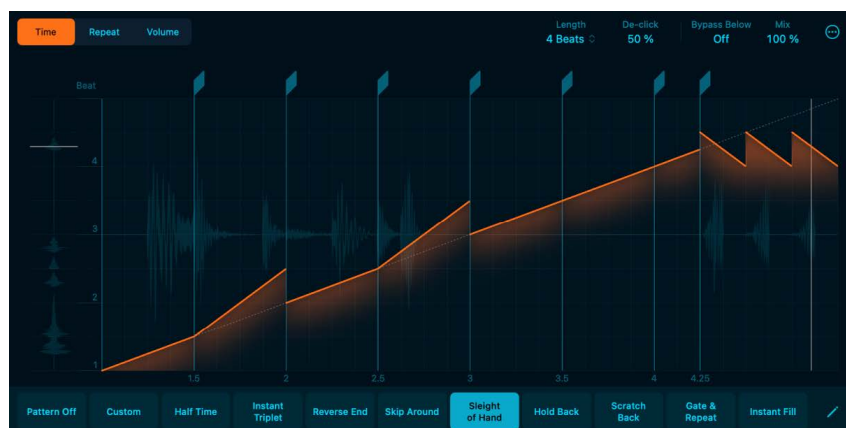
Time Repeat Volume

Length
4 Beats

De-click
50 %

Bypass Below
Off

Mix
100 %

Beat

4

3

2

1

1.5 2 2.5 3 3.5 4 4.25

Pattern Off | Custom | Half Time | Instant Triplet | Reverse End | Skip Around | Sleight of Hand | Hold Back | Scratch Back | Gate & Repeat | Instant Fill